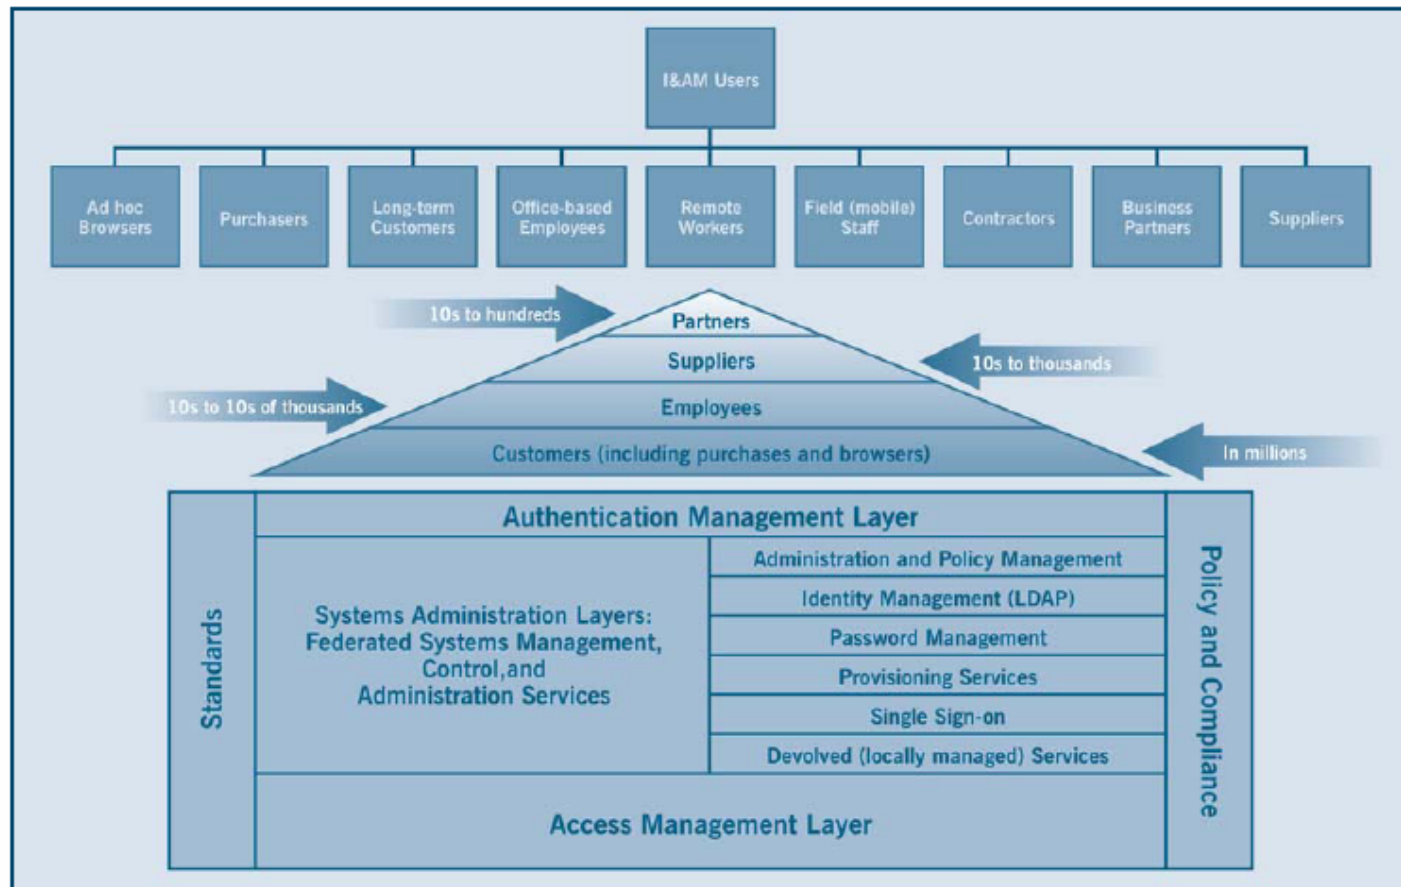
I&AM Users

Ad hoc Browsers

Purchasers

Long-term Customers

Office-based Employees

Remote Workers

Field (mobile) Staff

Contractors

Business Partners

Suppliers

10s to hundreds

Partners

Suppliers

10s to thousands

10s to 10s of thousands

Employees

Customers (including purchases and browsers)

In millions

Authentication Management Layer

Standards

Systems Administration Layers: Federated Systems Management, Control,and Administration Services

Administration and Policy Management

Identity Management (LDAP)

Password Management

Provisioning Services

Single Sign-on

Devolved (locally managed) Services

Policy and Compliance

Access Management Layer